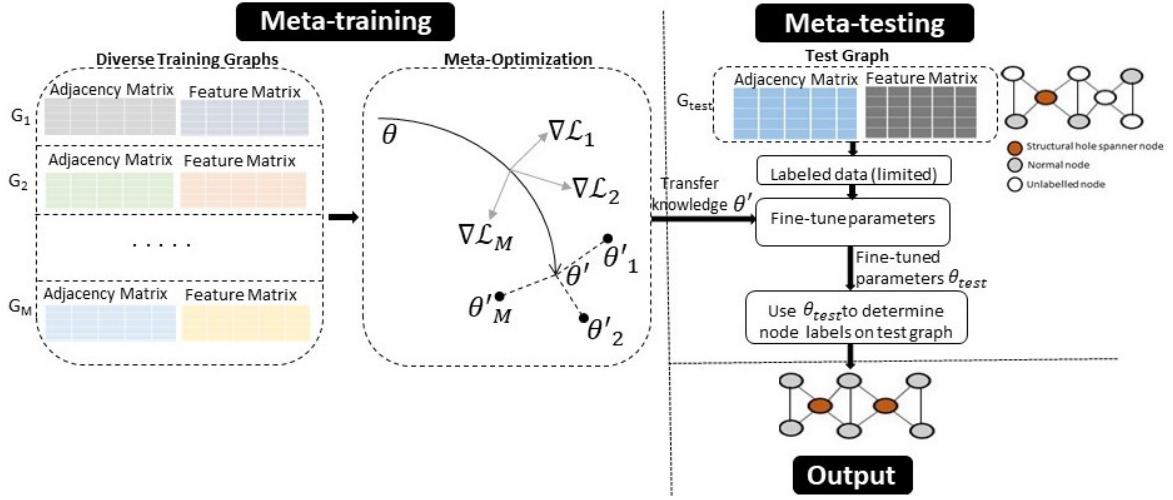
Meta-training

Diverse Training Graphs

$G_1$ Adjacency Matrix Feature Matrix

$G_2$ Adjacency Matrix Feature Matrix

. . . . .

$G_M$ Adjacency Matrix Feature Matrix

Meta-Optimization

$\theta$

$\nabla\mathcal{L}_1$

$\nabla\mathcal{L}_2$

$\nabla\mathcal{L}_M$

$\theta'$

$\theta'_1$

$\theta'_M$

$\theta'_2$

Transfer knowledge $\theta'$

Meta-testing

Test Graph

$G_{test}$ Adjacency Matrix Feature Matrix

Structural hole spanner node

Normal node

Unlabelled node

Labeled data (limited)

Fine-tune parameters

Fine-tuned parameters $\theta_{test}$

Use $\theta_{test}$ to determine node labels on test graph

Output